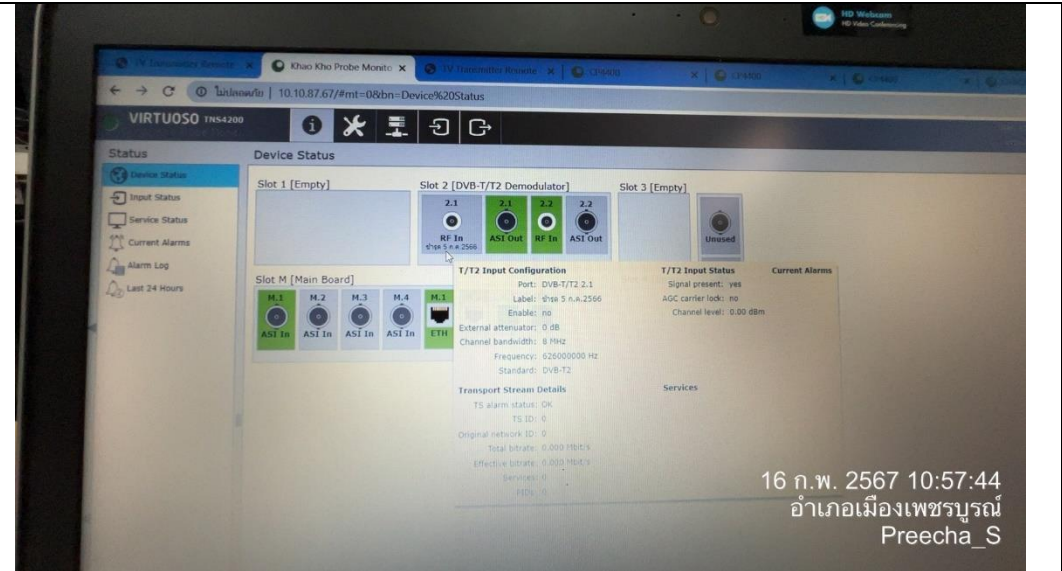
HD Webcam
HD Video Conferencing

TV Transmitter Remote | Khao Kho Probe Monito | TV Transmitter Remote | CP6400 | CP6400 | CP6400

← → C ⓘ ไม่ปลอดภัย | 10.10.87.67/#mt=0&bn=Device%20Status

VIRTUOSO TNS4200

Status
Device Status
Input Status
Service Status
Current Alarms
Alarm Log
Last 24 Hours

Device Status

Slot 1 [Empty]

Slot 2 [DVB-T/T2 Demodulator]
2.1 RF In ช่อง 5 ก.ค.2566
2.1 ASI Out
2.2 RF In
2.2 ASI Out

Slot 3 [Empty]

Unused

Slot M [Main Board]
M.1 ASI In
M.2 ASI In
M.3 ASI In
M.4 ASI In
M.1 ETH

T/T2 Input Configuration
Port: DVB-T/T2 2.1
Label: ช่อง 5 ก.ค.2566
Enable: no
External attenuator: 0 dB
Channel bandwidth: 8 MHz
Frequency: 626000000 Hz
Standard: DVB-T2

T/T2 Input Status
Signal present: yes
AGC carrier lock: no
Channel level: 0.00 dBm

Current Alarms

Transport Stream Details
TS alarm status: OK
TS ID: 0
Original network ID: 0
Total bitrate: 0.000 Mbit/s
Effective bitrate: 0.000 Mbit/s
Services: 0
PIDs: 0

Services

16 ก.พ. 2567 10:57:44
อำเภอเมืองเพชรบูรณ์
Preecha_S